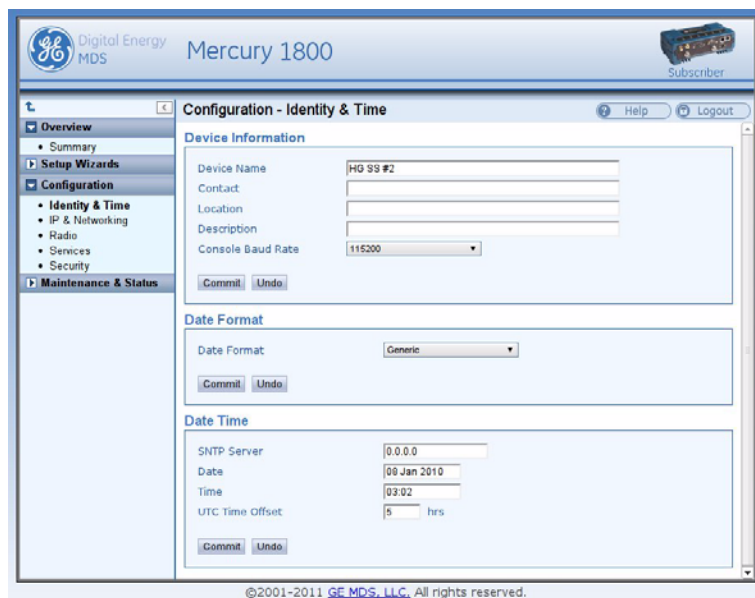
GE Digital Energy MDS

Mercury 1800

Subscriber

Overview
• Summary
Setup Wizards
Configuration
• Identity & Time
• IP & Networking
• Radio
• Services
• Security
Maintenance & Status

Configuration - Identity & Time

Help
Logout

Device Information

Device Name HG SS #2
Contact
Location
Description
Console Baud Rate 115200

Commit Undo

Date Format

Date Format Generic

Commit Undo

Date Time

SNTP Server 0.0.0.0
Date 08 Jan 2010
Time 03:02
UTC Time Offset 5 hrs

Commit Undo

©2001-2011 GE MDS, LLC. All rights reserved.